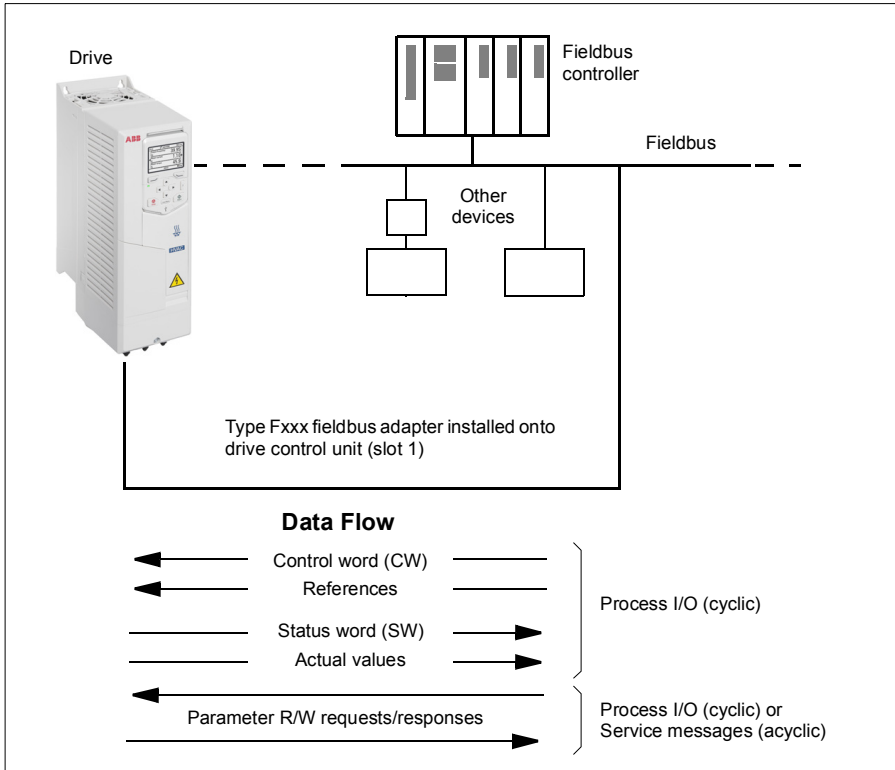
Drive

ABB

Fieldbus controller

Fieldbus

Other devices

Type Fxxx fieldbus adapter installed onto drive control unit (slot 1)

**Data Flow**

Control word (CW)

References

Status word (SW)

Actual values

Process I/O (cyclic)

Parameter R/W requests/responses

Process I/O (cyclic) or Service messages (acyclic)